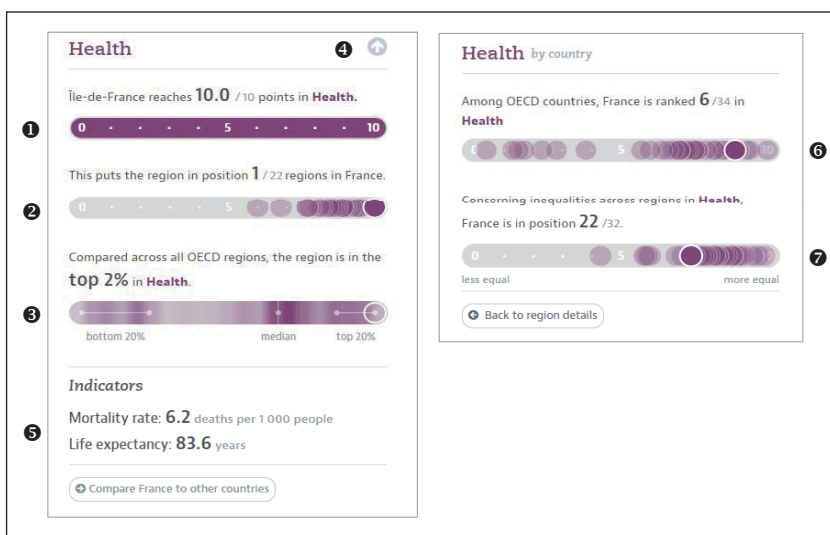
Health

❹

Île-de-France reaches 10.0 /10 points in Health.

❶

0 5 10

This puts the region in position 1 /22 regions in France.

❷

0 5

Compared across all OECD regions, the region is in the top 2% in Health.

❸

bottom 20% median top 20%

Indicators

❺

Mortality rate: 6.2 deaths per 1 000 people

Life expectancy: 83.6 years

Compare France to other countries

Health by country

Among OECD countries, France is ranked 6 /34 in Health

0 5 10

❻

Concerning inequalities across regions in Health, France is in position 22 /32.

0 5

❼

less equal more equal

Back to region details